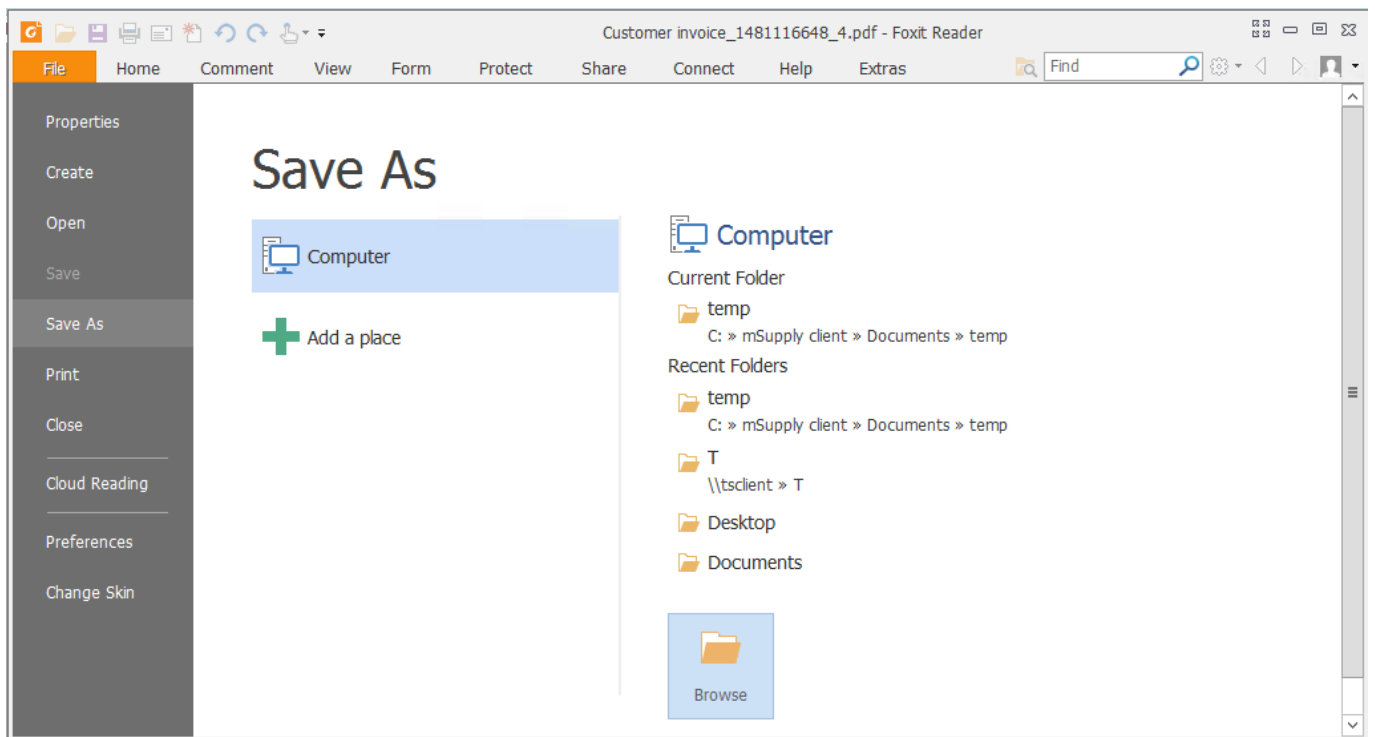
Customer invoice_1481116648_4.pdf - Foxit Reader

File Home Comment View Form Protect Share Connect Help Extras

Find

Properties
Create
Open
Save
Save As
Print
Close
Cloud Reading
Preferences
Change Skin

Save As

Computer

Add a place

Computer

Current Folder

temp
C: » mSupply client » Documents » temp

Recent Folders

temp
C: » mSupply client » Documents » temp

T
\\tsclient » T

Desktop

Documents

Browse